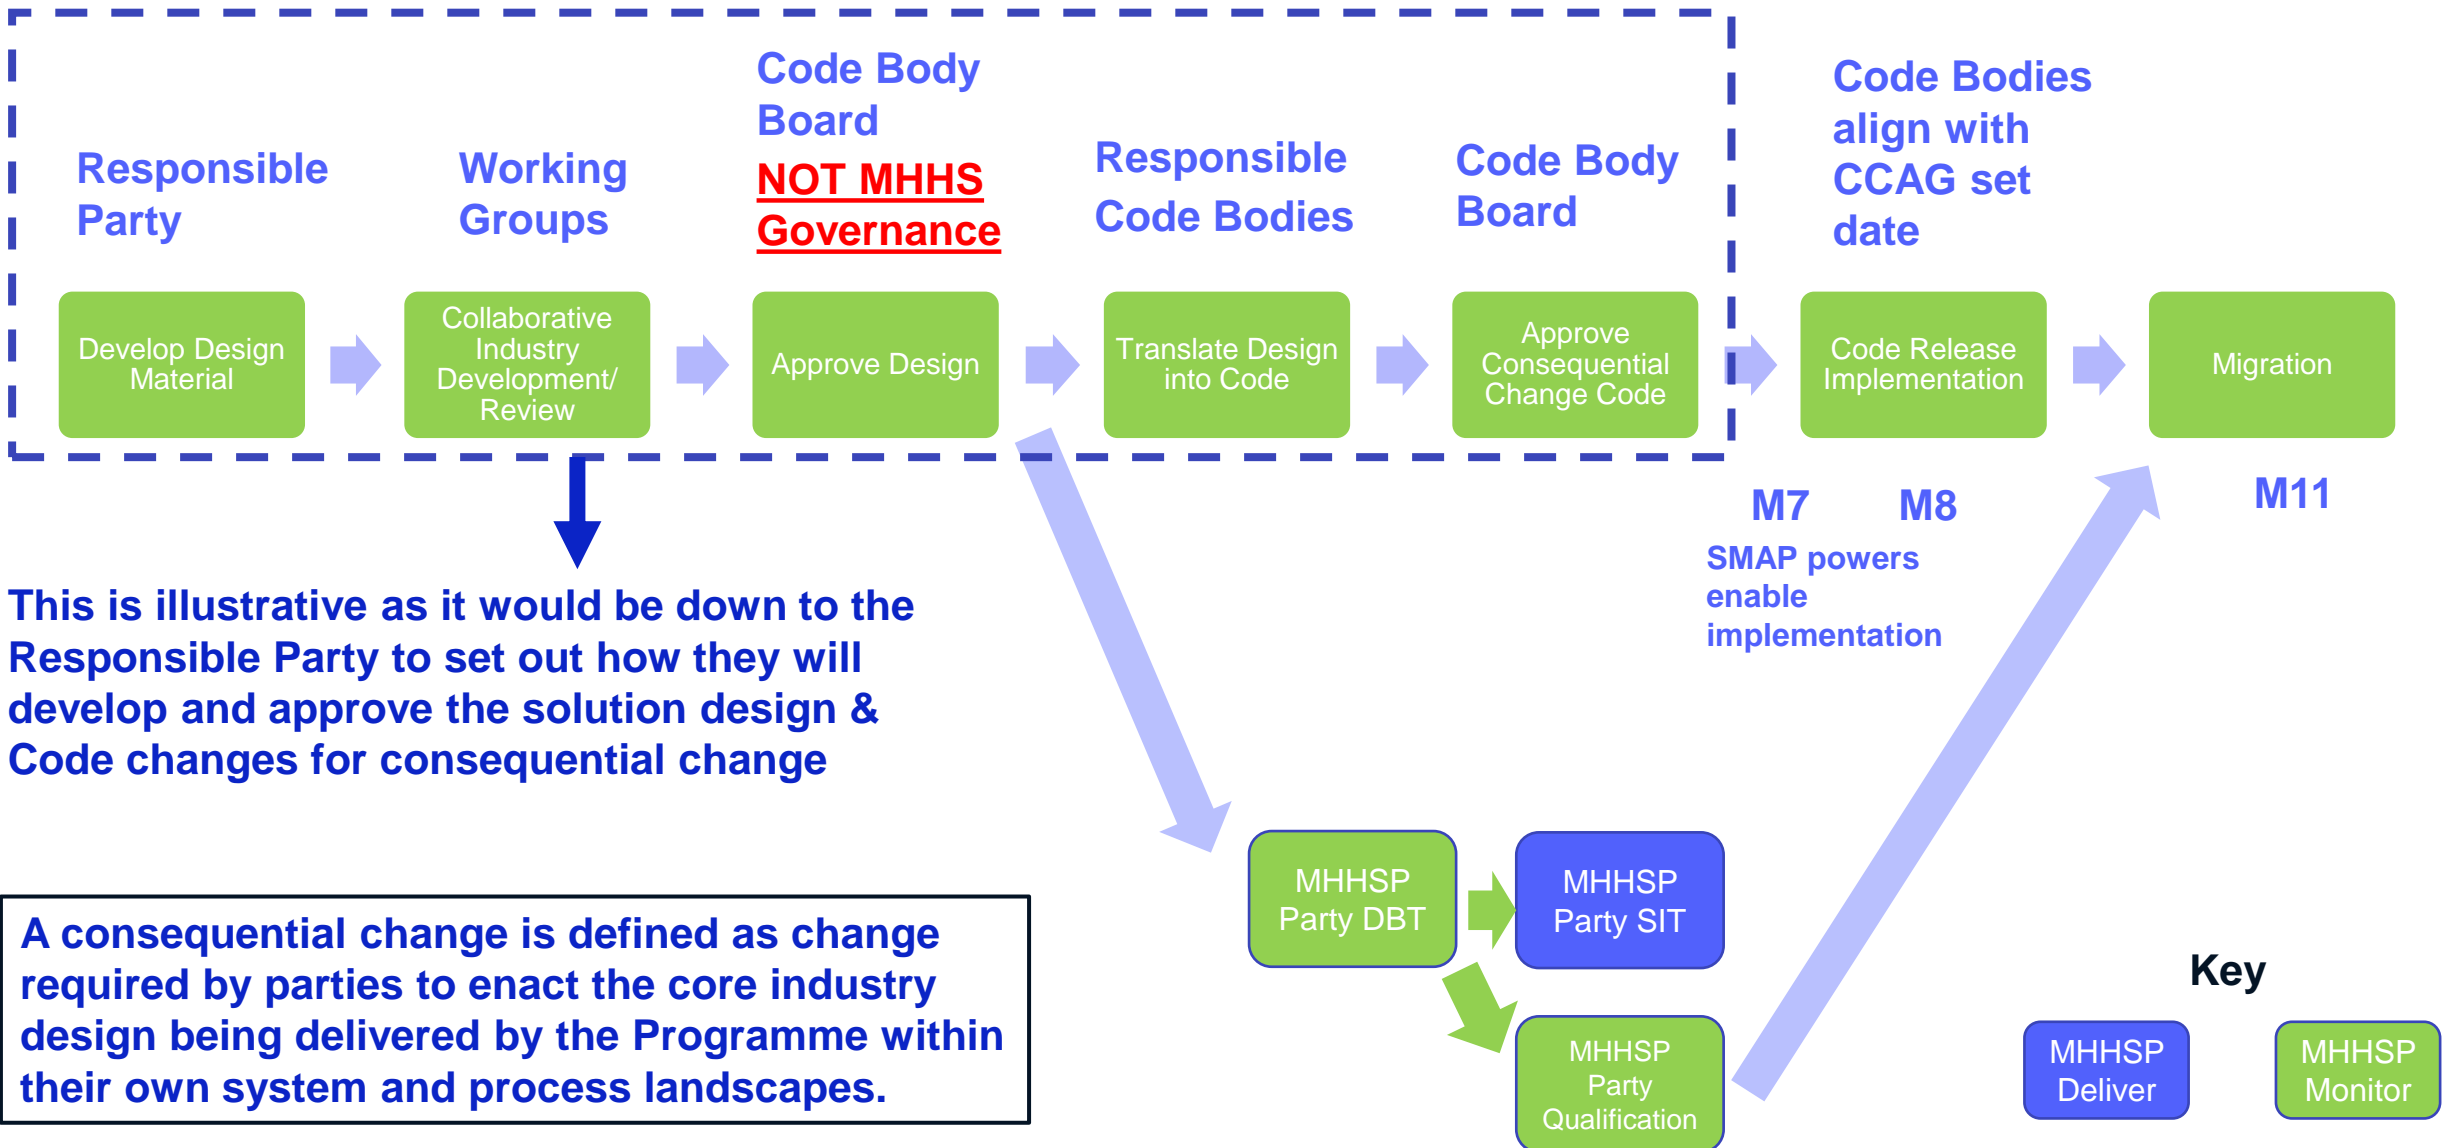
Responsible Party

Working Groups

Code Body Board
NOT MHHS Governance

Responsible Code Bodies

Code Body Board

Code Bodies align with CCAG set date

Develop Design Material

Collaborative Industry Development/ Review

Approve Design

Translate Design into Code

Approve Consequential Change Code

Code Release Implementation

Migration

M7

M8

M11

SMAP powers enable implementation

This is illustrative as it would be down to the Responsible Party to set out how they will develop and approve the solution design & Code changes for consequential change

A consequential change is defined as change required by parties to enact the core industry design being delivered by the Programme within their own system and process landscapes.

MHHSP Party DBT

MHHSP Party SIT

MHHSP Party Qualification

Key

MHHSP Deliver

MHHSP Monitor